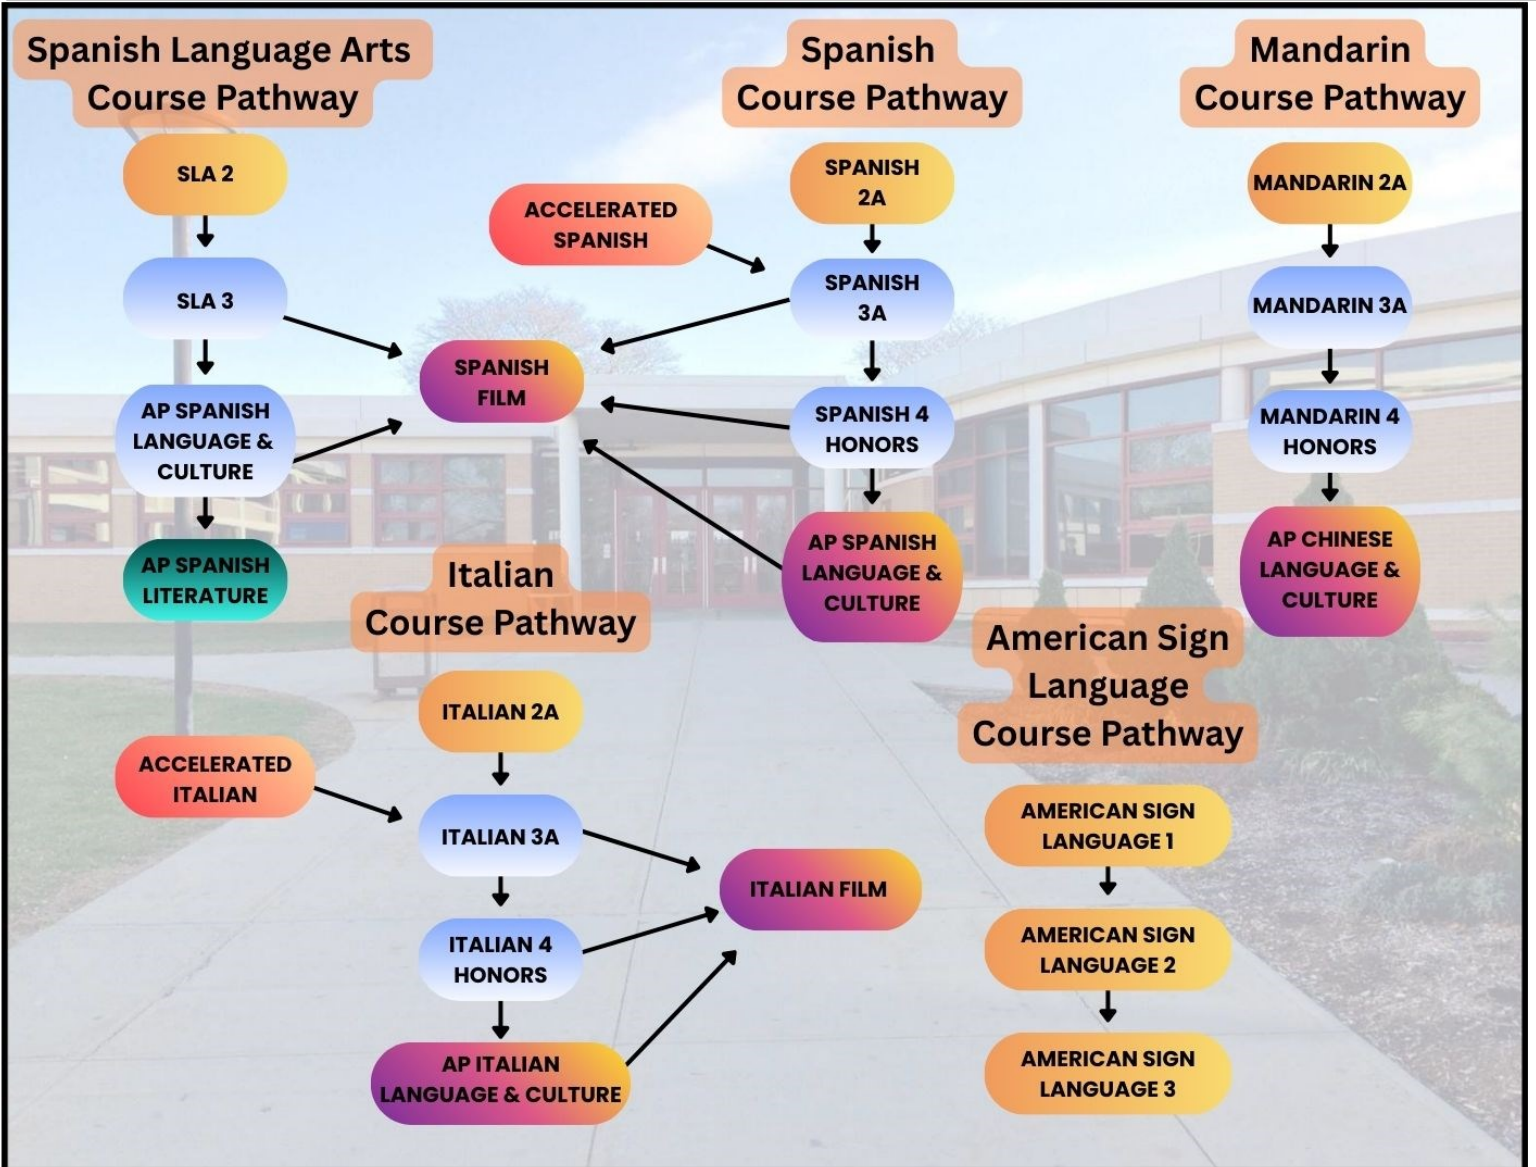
Spanish Language Arts Course Pathway

SLA 2

SLA 3

AP SPANISH LANGUAGE & CULTURE

AP SPANISH LITERATURE

ACCELERATED SPANISH

SPANISH FILM

Spanish Course Pathway

SPANISH 2A

SPANISH 3A

SPANISH 4 HONORS

AP SPANISH LANGUAGE & CULTURE

Mandarin Course Pathway

MANDARIN 2A

MANDARIN 3A

MANDARIN 4 HONORS

AP CHINESE LANGUAGE & CULTURE

Italian Course Pathway

ITALIAN 2A

ACCELERATED ITALIAN

ITALIAN 3A

ITALIAN FILM

ITALIAN 4 HONORS

AP ITALIAN LANGUAGE & CULTURE

American Sign Language Course Pathway

AMERICAN SIGN LANGUAGE 1

AMERICAN SIGN LANGUAGE 2

AMERICAN SIGN LANGUAGE 3